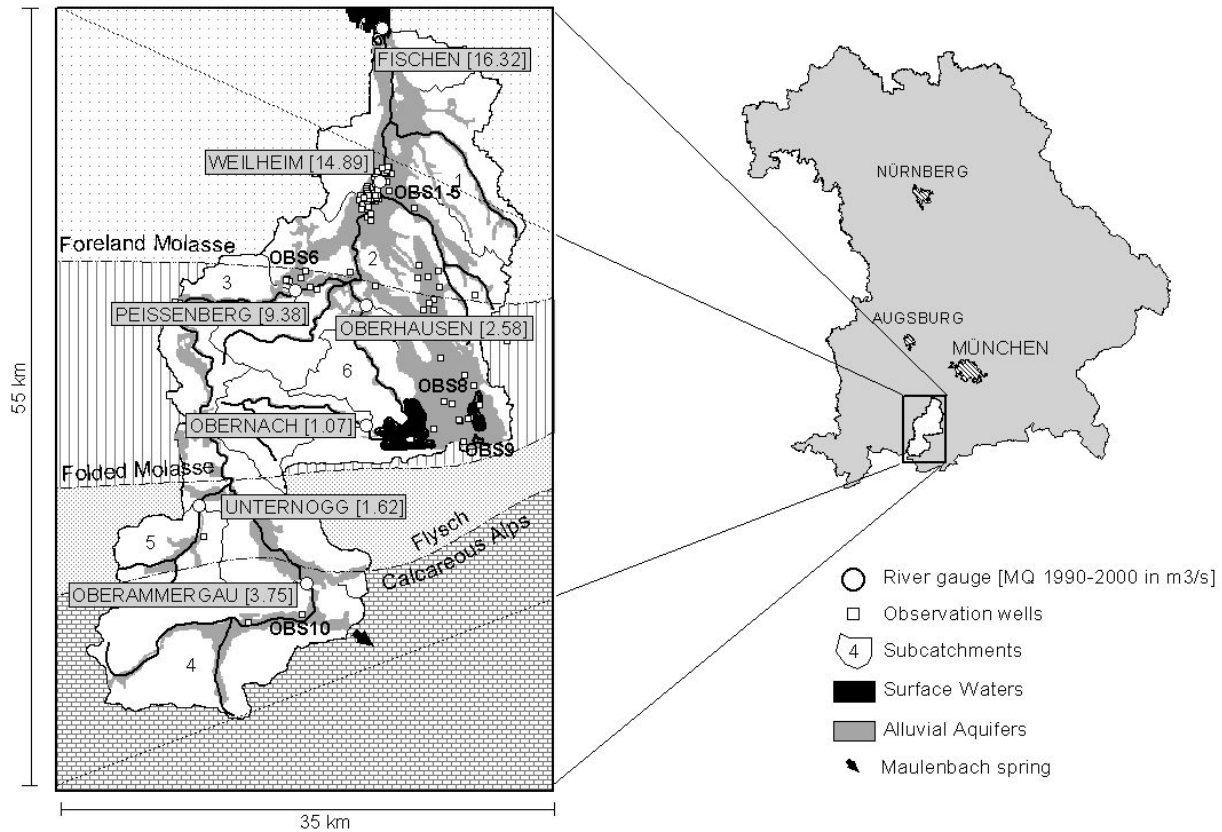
55 km

FISCHEN [16.32]

WEILHEIM [14.89]

OBS1-5

1

Foreland Molasse

OBS6

2

3

PEISSENBERG [9.38]

OBERHAUSEN [2.58]

6

OBS8

OBERNACH [1.07]

OBS9

Folded Molasse

UNTERNOGG [1.62]

5

Flysch

Calcareous Alps

OBERAMMERGAU [3.75]

OBS10

4

35 km

NÜRNBERG

AUGSBURG

MÜNCHEN

River gauge [MQ 1990-2000 in m3/s]

Observation wells

4 Subcatchments

Surface Waters

Alluvial Aquifers

Maulenbach spring